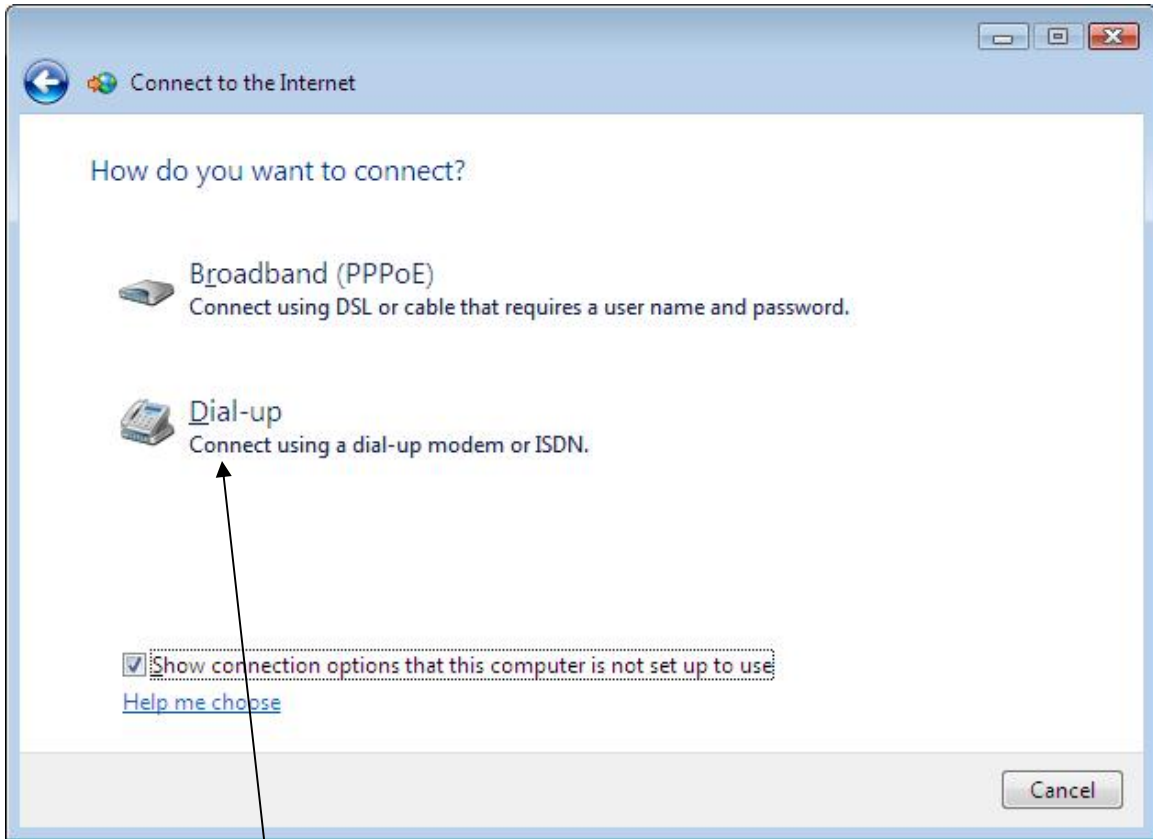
Connect to the Internet

How do you want to connect?

Broadband (PPPoE)
Connect using DSL or cable that requires a user name and password.

Dial-up
Connect using a dial-up modem or ISDN.

Show connection options that this computer is not set up to use

Help me choose

Cancel